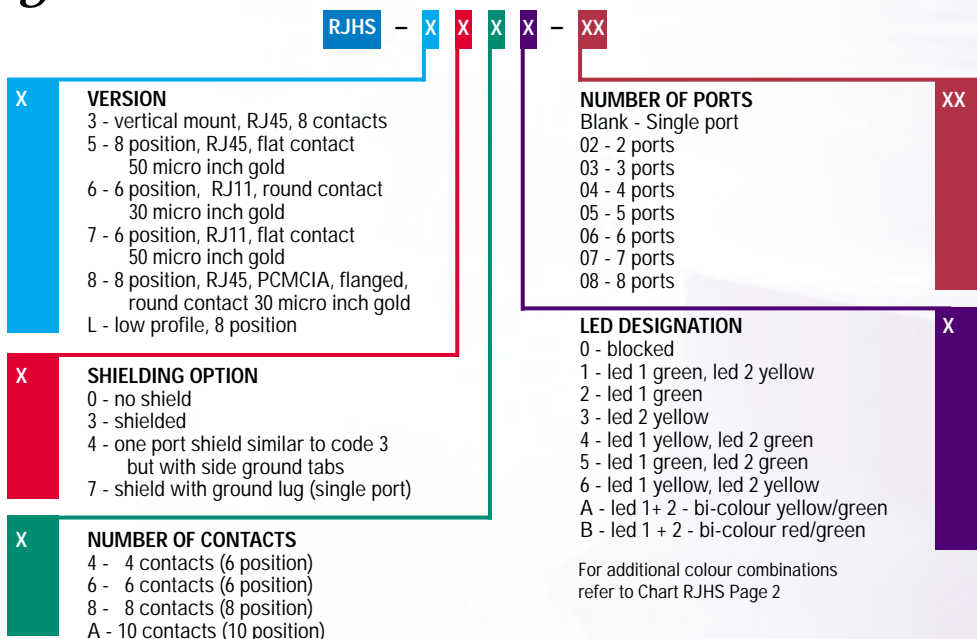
RJHS – X X X X – XX

X

VERSION
3 - vertical mount, RJ45, 8 contacts
5 - 8 position, RJ45, flat contact 50 micro inch gold
6 - 6 position, RJ11, round contact 30 micro inch gold
7 - 6 position, RJ11, flat contact 50 micro inch gold
8 - 8 position, RJ45, PCMCIA, flanged, round contact 30 micro inch gold
L - low profile, 8 position

X

SHIELDING OPTION
0 - no shield
3 - shielded
4 - one port shield similar to code 3 but with side ground tabs
7 - shield with ground lug (single port)

X

NUMBER OF CONTACTS
4 - 4 contacts (6 position)
6 - 6 contacts (6 position)
8 - 8 contacts (8 position)
A - 10 contacts (10 position)

NUMBER OF PORTS
Blank - Single port
02 - 2 ports
03 - 3 ports
04 - 4 ports
05 - 5 ports
06 - 6 ports
07 - 7 ports
08 - 8 ports

XX

LED DESIGNATION
0 - blocked
1 - led 1 green, led 2 yellow
2 - led 1 green
3 - led 2 yellow
4 - led 1 yellow, led 2 green
5 - led 1 green, led 2 green
6 - led 1 yellow, led 2 yellow
A - led 1+ 2 - bi-colour yellow/green
B - led 1 + 2 - bi-colour red/green

X

For additional colour combinations refer to Chart RJHS Page 2